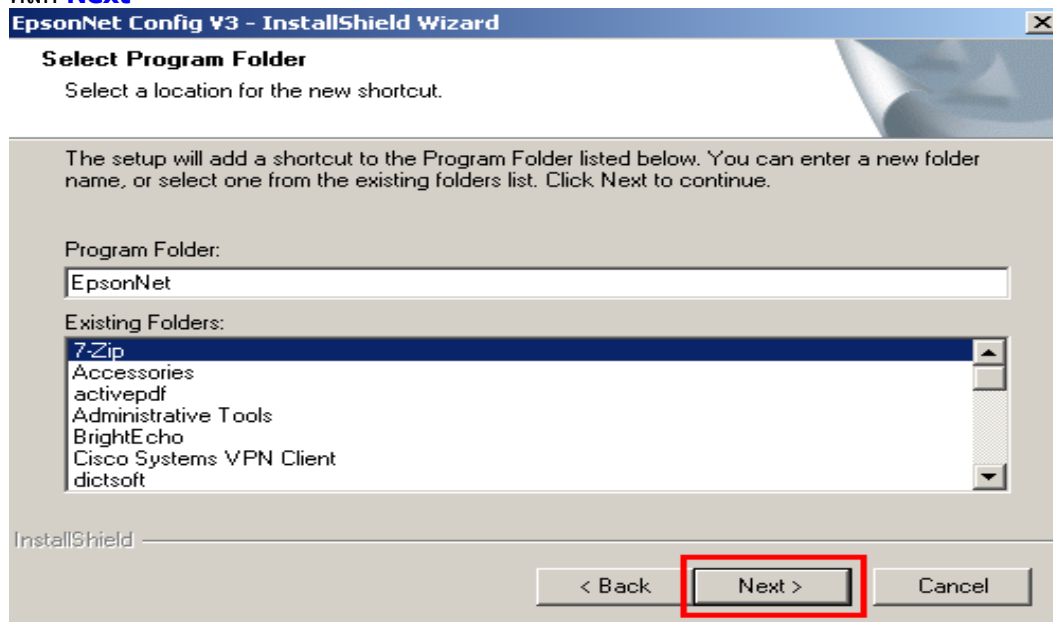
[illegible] Next

EpsonNet Config V3 - InstallShield Wizard

Select Program Folder

Select a location for the new shortcut.

The setup will add a shortcut to the Program Folder listed below. You can enter a new folder name, or select one from the existing folders list. Click Next to continue.

Program Folder:

EpsonNet

Existing Folders:

7-Zip
Accessories
activepdf
Administrative Tools
BrightEcho
Cisco Systems VPN Client
dictsoft

InstallShield

< Back

Next >

Cancel